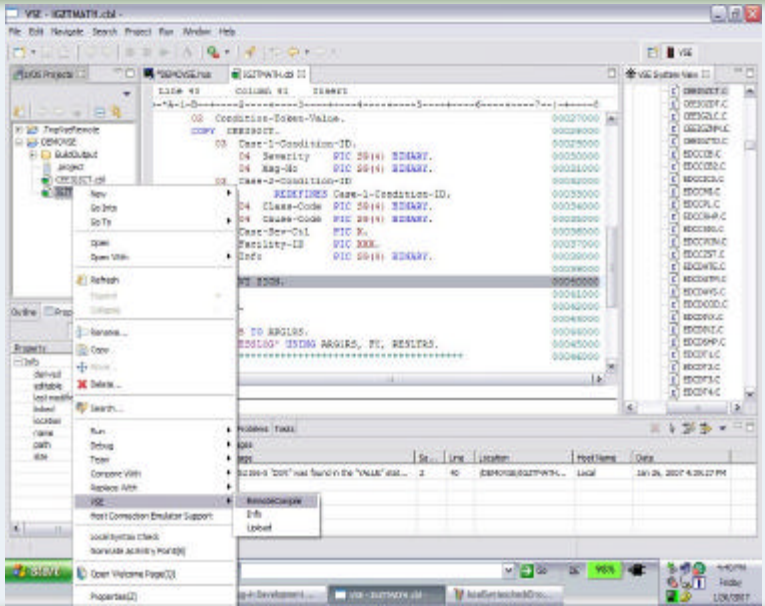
VSE - IGZTMATH.cbl - 

File Edit Navigate Search Project Run Window Help

VSE

z/OS Projects

*DEMOVSE.mac

IGZTMATH.cbl

VSE System View

Line 43 Column 41 Insert

02 Condition-Token-Value. 00027000
COPY CEEIGZCT. 00028000
03 Case-1-Condition-ID. 00029000
04 Severity PIC S9(4) BINARY. 00030000
04 Msg-No PIC S9(4) BINARY. 00031000
03 Case-2-Condition-ID 00032000
REDEFINES Case-1-Condition-ID. 00033000
04 Class-Code PIC S9(4) BINARY. 00034000
04 Cause-Code PIC S9(4) BINARY. 00035000
Case-Sev-Ctl PIC X. 00036000
Facility-ID PIC XXX. 00037000
Info PIC S9(9) BINARY. 00038000
00039000
ON DIVISION. 00040000
00041000
00042000
00043000
TO ARGIRS. 00044000
'CEESDIG' USING ARGIRS, FC, RESLTRS. 00045000
00046000

TryNewRemote
DEMOVSE
BuildOutput
.project
CEEIGZCT.cbl
IGZT

New
Go Into
Go To
Open
Open With
Refresh
Expand
Collapse
Rename...
Copy
Move...
Delete...
Search...
Run
Debug
Team
Compare With
Replace With
VSE
Host Connection Emulator Support
Local Syntax Check
Remote Activity Point(8)
Open Welcome Page(2)
Properties(2)

Remote Compile
Info
Upload

Outline
Property
Info
derived
editable
last modified
linked
location
name
path
size

Problems Tasks

Description
ges
ges
Severity
Line
Location
Host Name
Date
IGZ01-S "DIS" was found in the "VALUE" stat...
2
40
DEMOVSE/IGZTMATH...
Local
Jan 26, 2007 4:35:17 PM

CEEIGZCT.C
CEEIGZCT.C
CEEIGZLC.C
CEEIGZMC.C
CEEIGZTC.C
EDCCOB.C
EDCCOBD.C
EDCCOBL.C
EDCCOMD.C
EDCCPL.C
EDCCPP.C
EDCCSEL.C
EDCCSTUB.C
EDCCST.C
EDCDATE.C
EDCDFTC.C
EDCDISC.C
EDCDOD.C
EDCDOS.C
EDCDSC.C
EDCDSPC.C
EDCDTC.C
EDCFDS.C
EDCFSC.C
EDCFTC.C

start
Go
95%
4:40 PM
Friday
1/26/2007
ng-h Development...
VSE - IGZTMATH.cbl...
localSyntaxcheckDo...